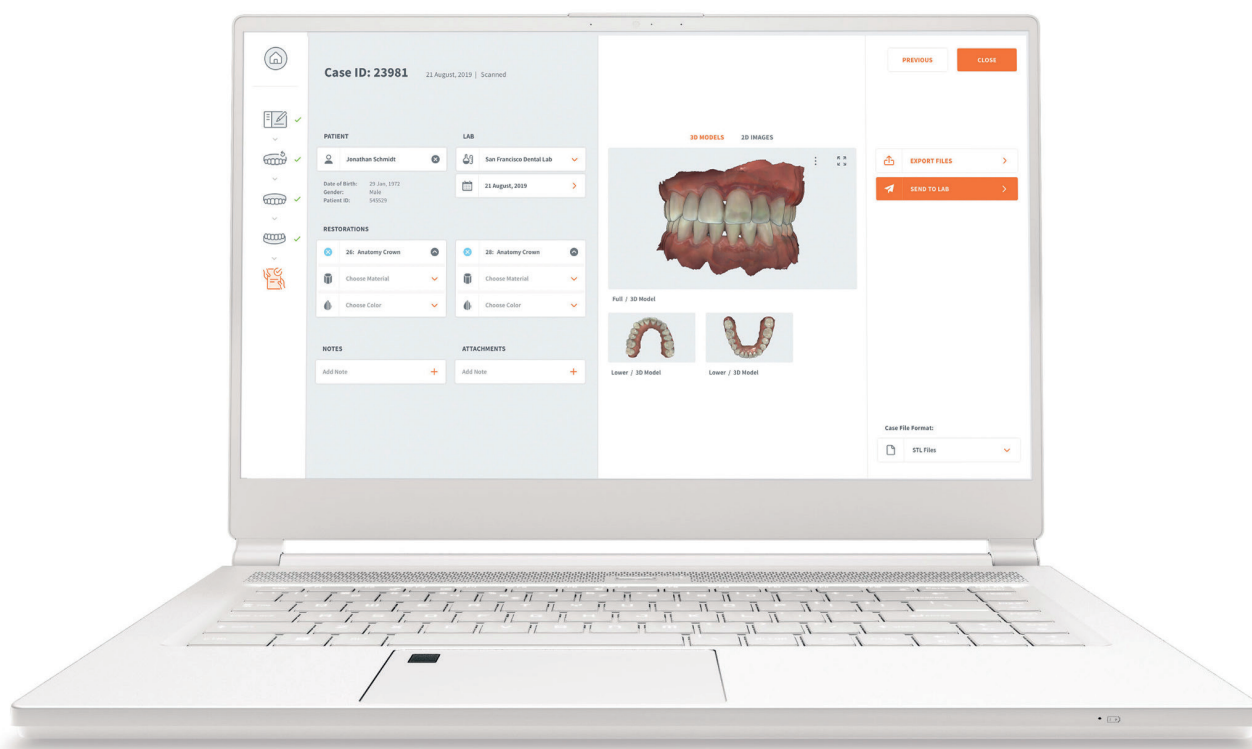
Case ID: 23981 21 August, 2019 | Scanned

PATIENT

Jonathan Schmidt

Date of Birth: 29 Jan, 1972
Gender: Male
Patient ID: 545529

LAB

San Francisco Dental Lab

21 August, 2019

RESTORATIONS

26: Anatomy Crown

Choose Material

Choose Color

28: Anatomy Crown

Choose Material

Choose Color

NOTES

Add Note

ATTACHMENTS

Add Note

3D MODELS 2D IMAGES

Full / 3D Model

Lower / 3D Model

Lower / 3D Model

PREVIOUS

CLOSE

EXPORT FILES

SEND TO LAB

Case File Format:

STL Files